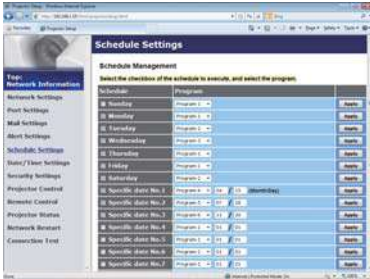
Schedule Settings

Top: Network Information

Network Settings
Port Settings
Mail Settings
Alert Settings
Schedule Settings
Date/Time Settings
Security Settings
Projector Control
Remote Control
Projector Status
Network Restart
Connection Test

Schedule Management

Select the checkbox of the schedule to execute, and select the program.

| Schedule | Program | |
|---|---|---|
| Sunday | Program 1 | Apply |
| Monday | Program 1 | Apply |
| Tuesday | Program 1 | Apply |
| Wednesday | Program 1 | Apply |
| Thursday | Program 1 | Apply |
| Friday | Program 1 | Apply |
| Saturday | Program 1 | Apply |
| Specific date No.1 | Program 4 04 / 15 (Month/Day) | Apply |
| Specific date No.2 | Program 5 07 / 16 | Apply |
| Specific date No.3 | Program 1 01 / 01 | Apply |
| Specific date No.4 | Program 1 01 / 01 | Apply |
| Specific date No.5 | Program 1 01 / 01 | Apply |
| Specific date No.6 | Program 1 01 / 01 | Apply |
| Specific date No.7 | Program 1 01 / 01 | Apply |